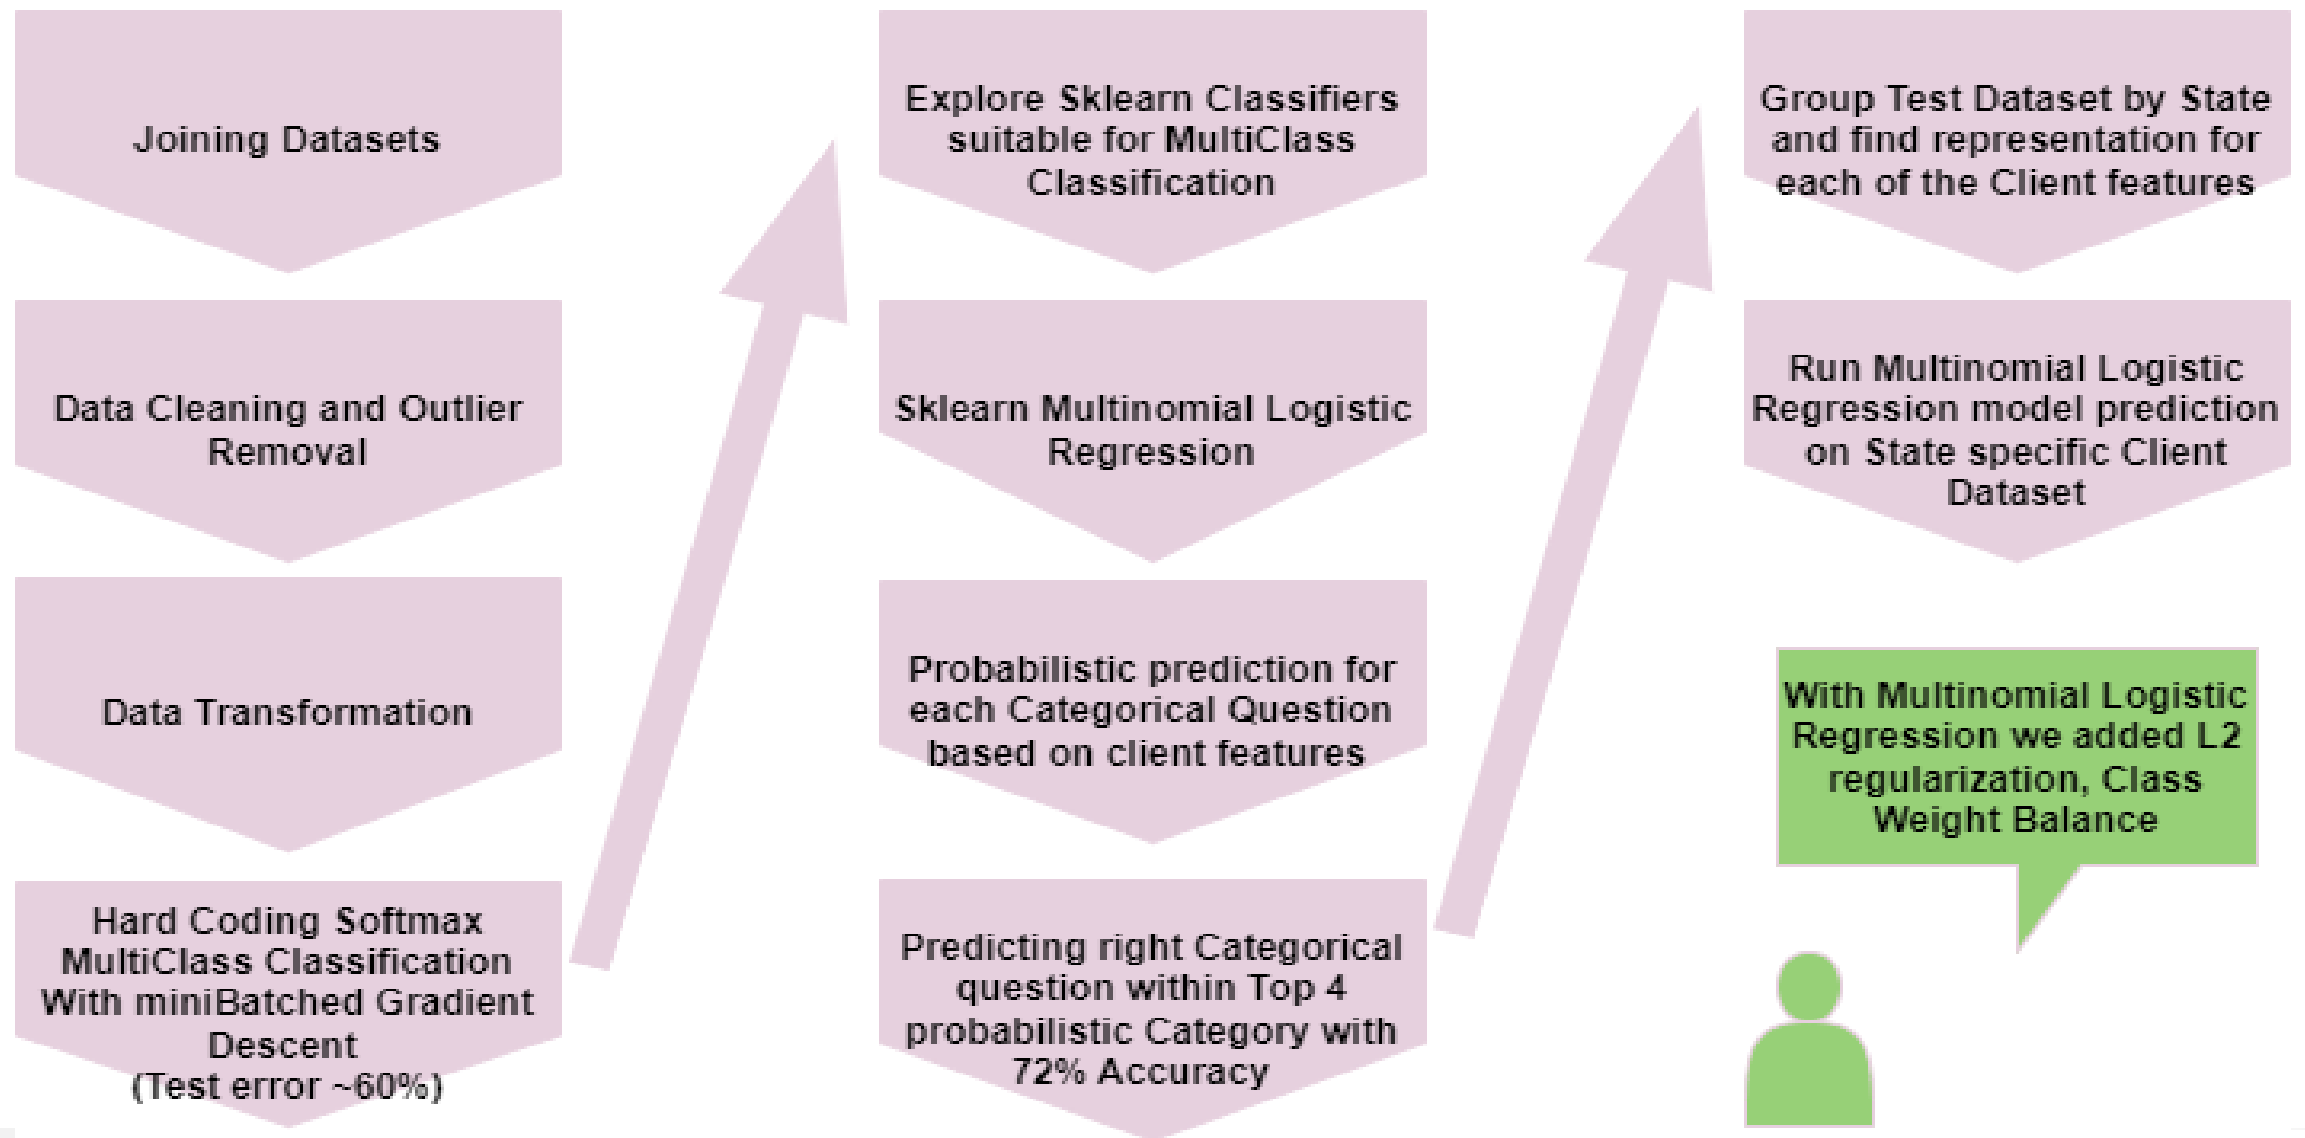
Joining Datasets

Data Cleaning and Outlier Removal

Data Transformation

Hard Coding Softmax MultiClass Classification With miniBatched Gradient Descent
(Test error ~60%)

Explore Sklearn Classifiers suitable for MultiClass Classification

Sklearn Multinomial Logistic Regression

Probabilistic prediction for each Categorical Question based on client features

Predicting right Categorical question within Top 4 probabilistic Category with 72% Accuracy

Group Test Dataset by State and find representation for each of the Client features

Run Multinomial Logistic Regression model prediction on State specific Client Dataset

With Multinomial Logistic Regression we added L2 regularization, Class Weight Balance